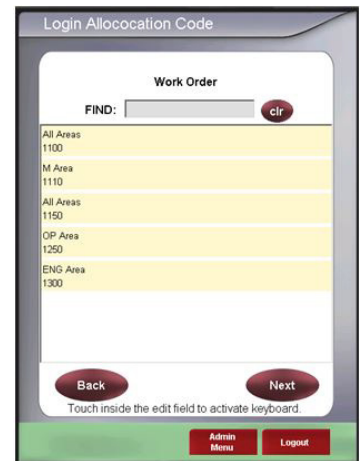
Login Allococation Code

Work Order

FIND: clr

All Areas
1100

M Area
1110

All Areas
1150

OP Area
1250

ENG Area
1300

Back

Next

Touch inside the edit field to activate keyboard.

Admin Menu

Logout